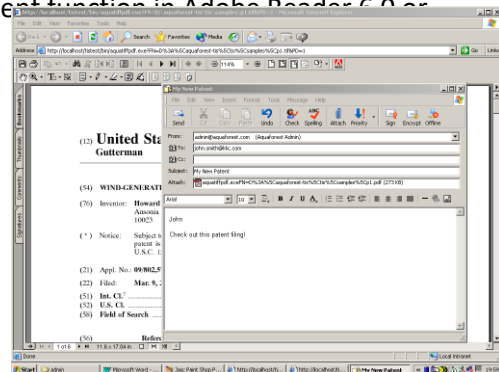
ect function in Adobe Reader 6.0 or

http://localhost/latest/bin/aquatffpdf.exe?FN=D%3A%5Caquaforest-ts%5Csamples%5Cp1.tif - Microsoft Internet Explorer

File Edit View Favorites Tools Help

Back Search Favorites Media

Address http://localhost/latest/bin/aquatffpdf.exe?FN=D%3A%5Caquaforest-ts%5Csamples%5Cp1.tif&PID=1 Go Links

114%

Bookmarks Thumbnails Comments Signatures

(12) United Sta
Gutterman

(54) WIND-GENERAT

(76) Inventor: Howard
Ansonia
10023

(*) Notice: Subject t
patent is
U.S.C. 1

(21) Appl. No.: 09/802,5
(22) Filed: Mar. 9, 2
(51) Int. Cl.$^7$ ..........
(52) U.S. Cl. ..........
(58) Field of Search ..........

(56) Refer

1 of 16 11.8 x 17.04 in

Done Local intranet

My New Patent

File Edit View Insert Format Tools Message Help

Send Cut Copy Paste Undo Check Spelling Attach Priority Sign Encrypt Offline

From: admin@aquaforest.com (Aquaforest Admin)
To: john.smith@abc.com
Cc:
Subject: My New Patent
Attach: aquatiffpdf.exe?FN=D%3A%5Caquaforest-ts%5Csamples%5Cp1.pdf (273 KB)

Arial 10

John

Check out this patent filing!

Start admin Microsoft Word - Jasc Paint Shop P... http://localhost/b... http://localhost/b... My New Patent